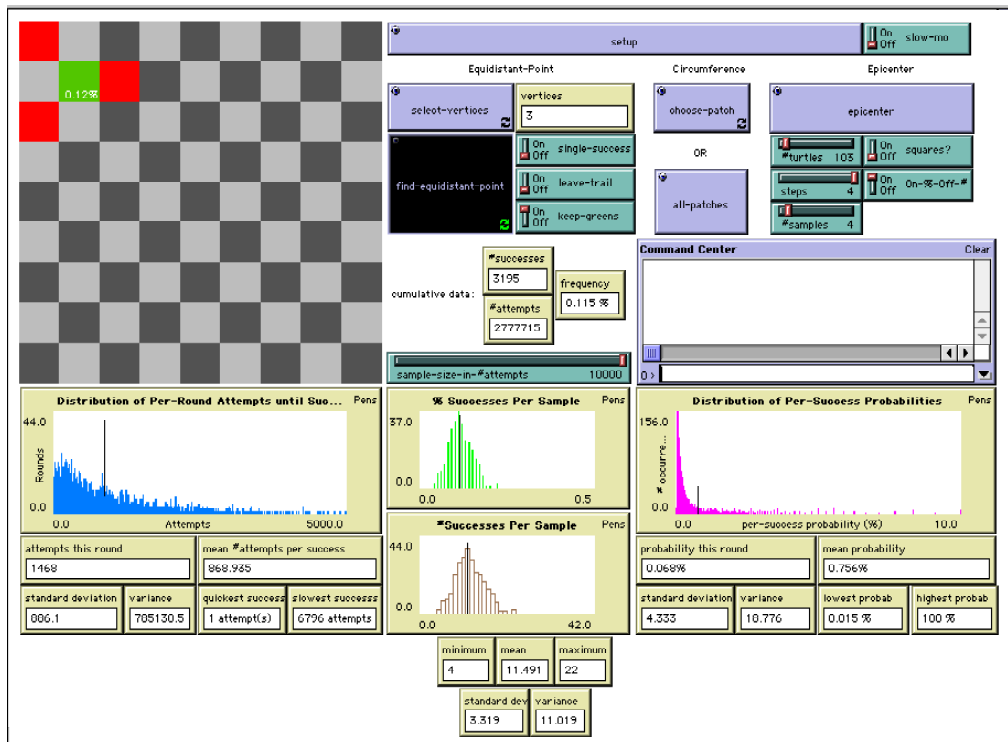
0.12%

setup

On
Off
slow-mo

Equidistant-Point

Circumference

Epicenter

select-vertices

vertices
3

choose-patch

epicenter

find-equidistant-point

On
Off
single-success

On
Off
leave-trail

On
Off
keep-greens

OR

all-patches

#turtles 103

On
Off
squares?

steps 4

On
Off
On-%-Off-#

#samples 4

cumulative data:

#successes
3195

#attempts
2777715

frequency
0.115 %

Command Center

Clear

sample-size-in-#attempts 10000

Distribution of Per-Round Attempts until Suc...

Pens

44.0

Rounds

0.0

0.0

Attempts

5000.0

% Successes Per Sample

Pens

37.0

0.0

0.0

0.5

Distribution of Per-Success Probabilities

Pens

156.0

% occurre...

0.0

0.0

per-success probability (%)

10.0

#Successes Per Sample

Pens

44.0

0.0

0.0

42.0

attempts this round
1468

mean #attempts per success
868.935

standard deviation
886.1

variance
785130.5

quickest success
1 attempt(s)

slowest success
6796 attempts

probability this round
0.068%

mean probability
0.756%

standard deviation
4.333

variance
18.776

lowest probab
0.015 %

highest probab
100 %

minimum
4

mean
11.491

maximum
22

standard dev
3.319

variance
11.019